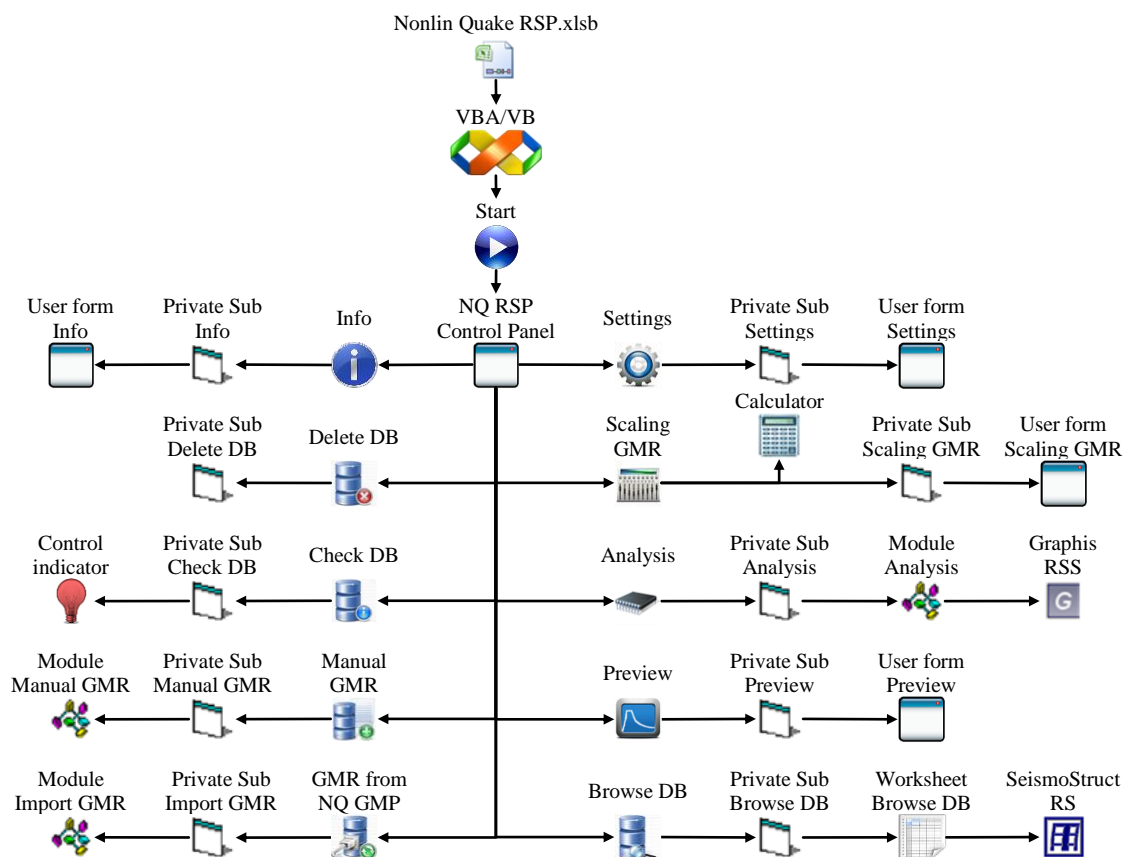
Nonlin Quake RSP.xlsb

VBA/VB

Start

User form Info

Private Sub Info

Info

NQ RSP Control Panel

Settings

Private Sub Settings

User form Settings

Private Sub Delete DB

Delete DB

Scaling GMR

Calculator

Private Sub Scaling GMR

User form Scaling GMR

Control indicator

Private Sub Check DB

Check DB

Analysis

Private Sub Analysis

Module Analysis

Graphis RSS

Module Manual GMR

Private Sub Manual GMR

Manual GMR

Preview

Private Sub Preview

User form Preview

Module Import GMR

Private Sub Import GMR

GMR from NQ GMP

Browse DB

Private Sub Browse DB

Worksheet Browse DB

SeismoStruct RS